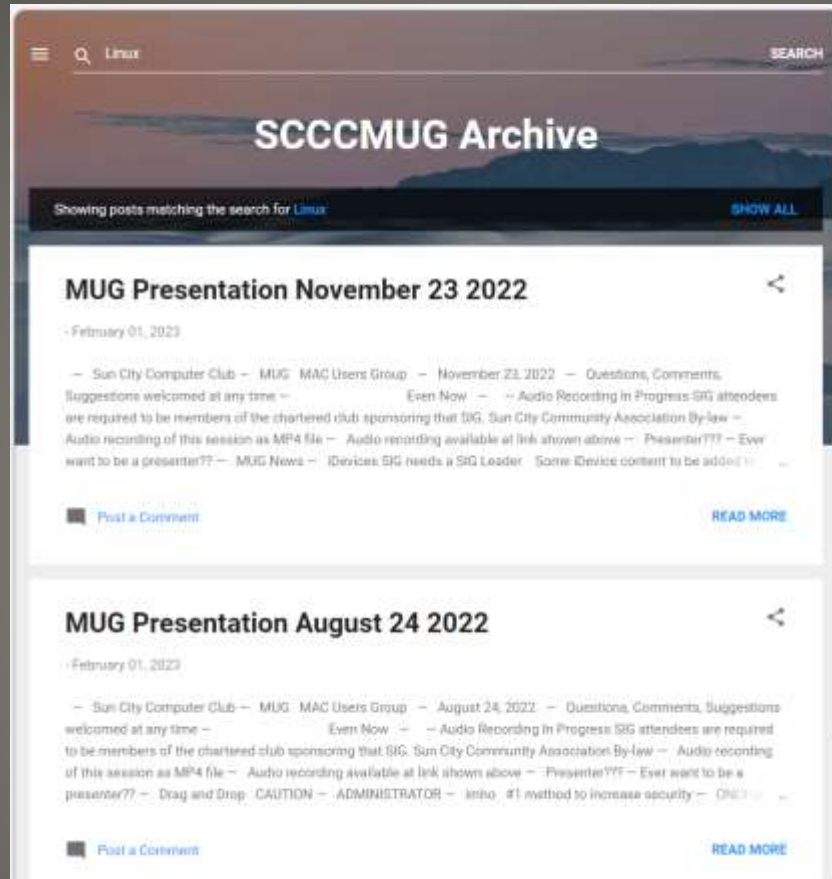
Linux

SEARCH

SCCCMUG Archive

Showing posts matching the search for Linux

SHOW ALL

MUG Presentation November 23 2022

- February 01, 2023

— Sun City Computer Club — MUG MAC Users Group — November 23, 2022 — Questions, Comments, Suggestions welcomed at any time — Even Now — — Audio Recording In Progress SIG attendees are required to be members of the chartered club sponsoring that SIG. Sun City Community Association By-law — Audio recording of this session as MP4 file — Audio recording available at link shown above — Presenter??? — Ever want to be a presenter?? — MUG News — iDevices SIG needs a SIG Leader Some iDevice content to be added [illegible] …

Post a Comment

READ MORE

MUG Presentation August 24 2022

- February 01, 2023

— Sun City Computer Club — MUG MAC Users Group — August 24, 2022 — Questions, Comments, Suggestions welcomed at any time — Even Now — — Audio Recording In Progress SIG attendees are required to be members of the chartered club sponsoring that SIG. Sun City Community Association By-law — Audio recording of this session as MP4 file — Audio recording available at link shown above — Presenter??? — Ever want to be a presenter?? — Drag and Drop CAUTION — ADMINISTRATOR — imho #1 method to increase security — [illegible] …

Post a Comment

READ MORE